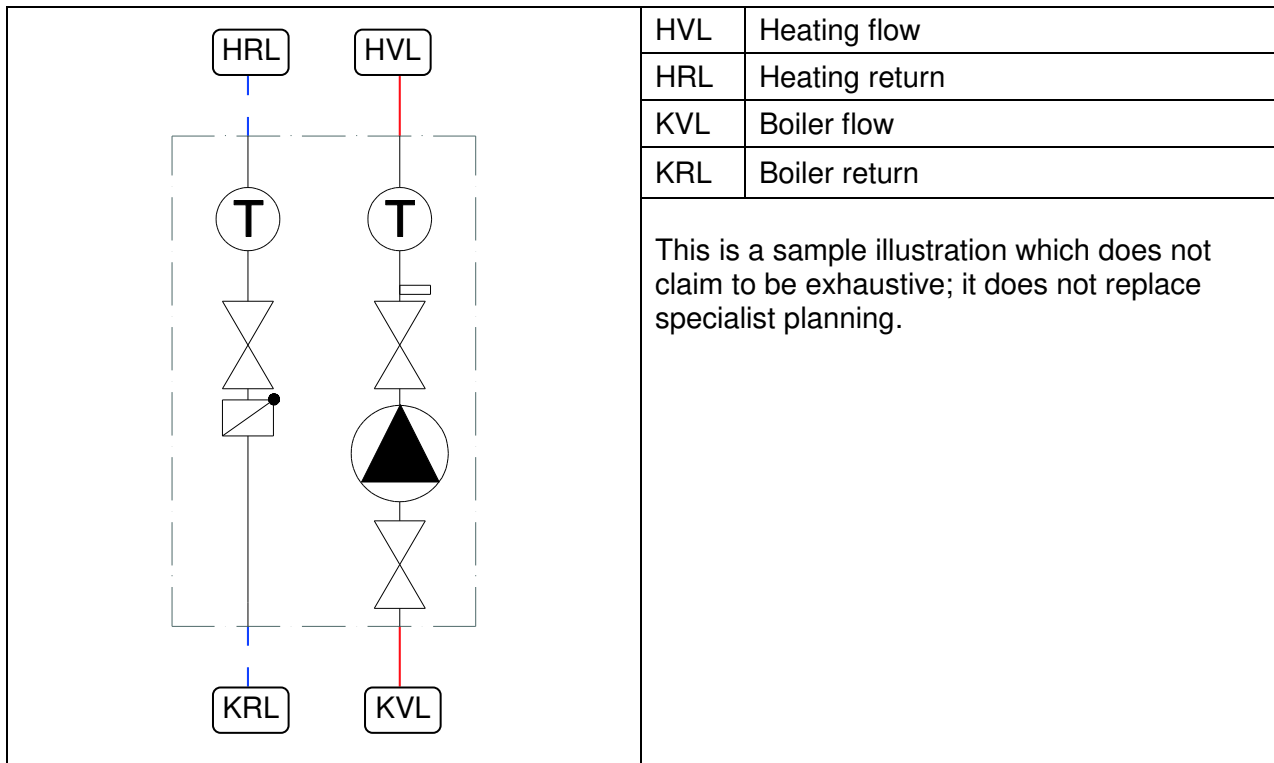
HRL HVL

T T

KRL KVL

| HVL | Heating flow |
|---|---|
| HRL | Heating return |
| KVL | Boiler flow |
| KRL | Boiler return |

This is a sample illustration which does not claim to be exhaustive; it does not replace specialist planning.